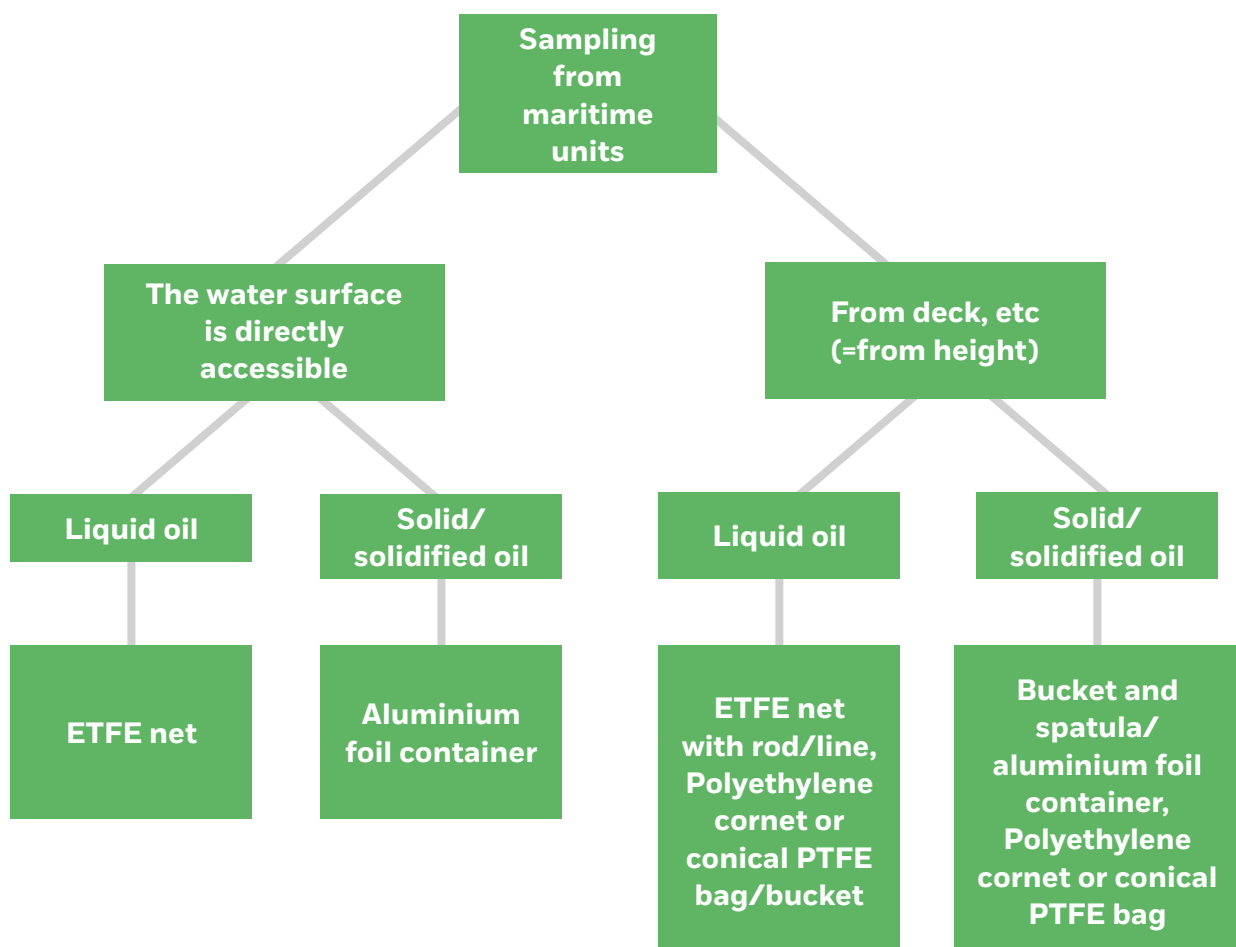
Sampling from maritime units

The water surface is directly accessible

Liquid oil

ETFE net

Solid/ solidified oil

Aluminium foil container

From deck, etc (=from height)

Liquid oil

ETFE net with rod/line, Polyethylene cornet or conical PTFE bag/bucket

Solid/ solidified oil

Bucket and spatula/ aluminium foil container, Polyethylene cornet or conical PTFE bag